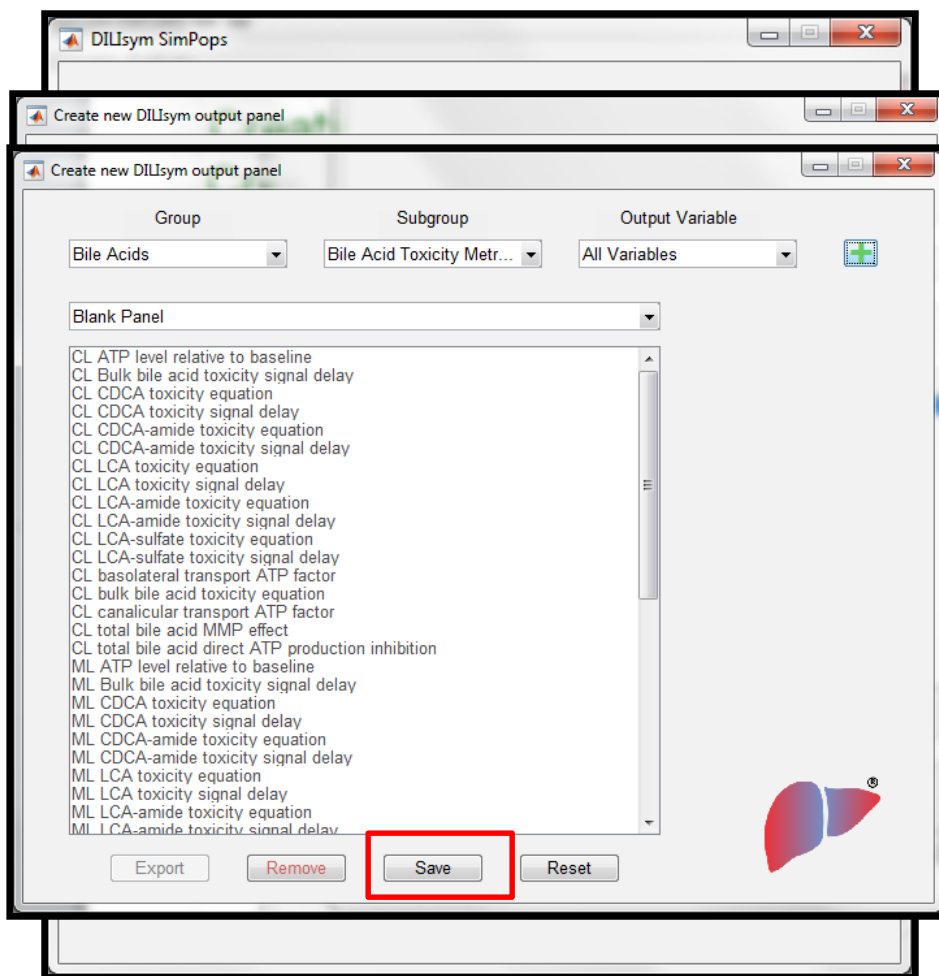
DILIsym SimPops

Create new DILIsym output panel

Create new DILIsym output panel

Group

Subgroup

Output Variable

Bile Acids

Bile Acid Toxicity Metr...

All Variables

Blank Panel

CL ATP level relative to baseline
CL Bulk bile acid toxicity signal delay
CL CDCA toxicity equation
CL CDCA toxicity signal delay
CL CDCA-amide toxicity equation
CL CDCA-amide toxicity signal delay
CL LCA toxicity equation
CL LCA toxicity signal delay
CL LCA-amide toxicity equation
CL LCA-amide toxicity signal delay
CL LCA-sulfate toxicity equation
CL LCA-sulfate toxicity signal delay
CL basolateral transport ATP factor
CL bulk bile acid toxicity equation
CL canalicular transport ATP factor
CL total bile acid MMP effect
CL total bile acid direct ATP production inhibition
ML ATP level relative to baseline
ML Bulk bile acid toxicity signal delay
ML CDCA toxicity equation
ML CDCA toxicity signal delay
ML CDCA-amide toxicity equation
ML CDCA-amide toxicity signal delay
ML LCA toxicity equation
ML LCA toxicity signal delay
ML LCA-amide toxicity equation
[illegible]

®

Export

Remove

Save

Reset